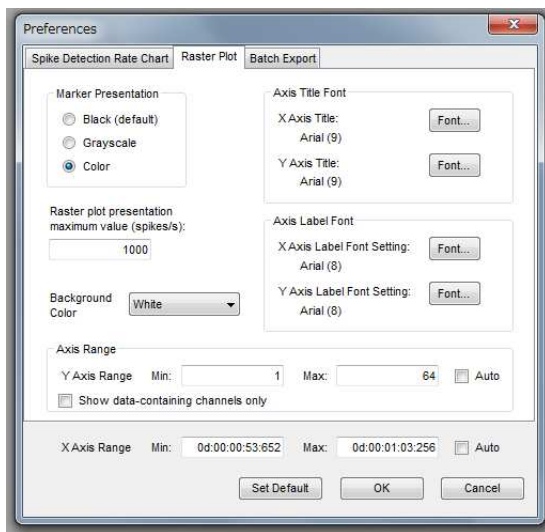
Preferences

Spike Detection Rate Chart
Raster Plot
Batch Export

Marker Presentation
Black (default)
Grayscale
Color

Axis Title Font
X Axis Title:
Arial (9)
Font...
Y Axis Title:
Arial (9)
Font...

Raster plot presentation maximum value (spikes/s):
1000

Axis Label Font
X Axis Label Font Setting:
Arial (8)
Font...
Y Axis Label Font Setting:
Arial (8)
Font...

Background Color
White

Axis Range
Y Axis Range
Min:
1
Max:
64
Auto
Show data-containing channels only

X Axis Range
Min:
0d:00:00:53:652
Max:
0d:00:01:03:256
Auto

Set Default
OK
Cancel